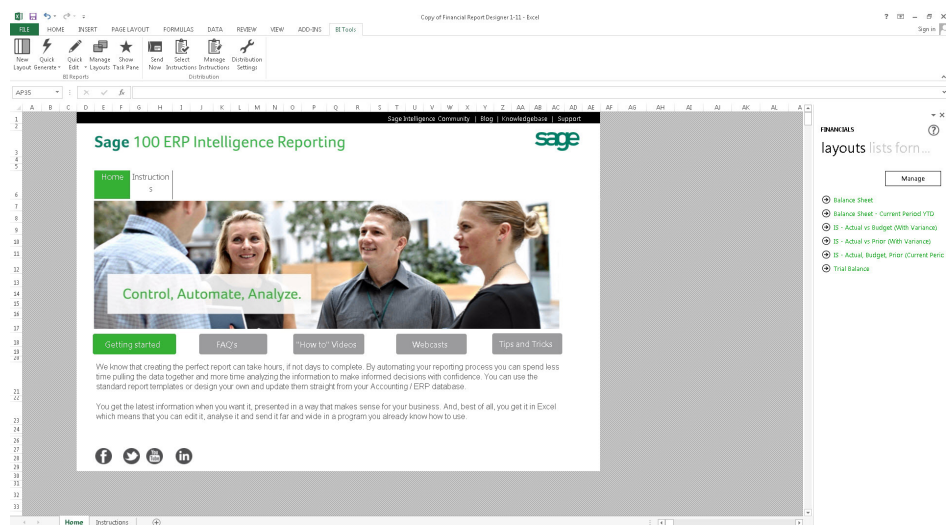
Copy of Financial Report Designer 1-11 - Excel

? – □ ×

Sign in

FILE HOME INSERT PAGE LAYOUT FORMULAS DATA REVIEW VIEW ADD-INS BI Tools

New Layout | Quick Generate | Quick Edit | Manage Layouts | Show Task Pane | Send Now | Select Instructions | Manage Instructions | Distribution Settings

BI Reports | Distribution

AP35 | $f_x$

A B C D E F G H I J K L M N O P Q R S T U V W X Y Z AA AB AC AD AE AF AG AH AI AJ AK AL

Sage Intelligence Community | Blog | Knowledgebase | Support

Sage 100 ERP Intelligence Reporting

sage

Home | Instructions

Control, Automate, Analyze.

Getting started | FAQ's | "How to" Videos | Webcasts | Tips and Tricks

We know that creating the perfect report can take hours, if not days to complete. By automating your reporting process you can spend less time pulling the data together and more time analyzing the information to make informed decisions with confidence. You can use the standard report templates or design your own and update them straight from your Accounting / ERP database.

You get the latest information when you want it, presented in a way that makes sense for your business. And, best of all, you get it in Excel which means that you can edit it, analyse it and send it far and wide in a program you already know how to use.

FINANCIALS

layouts lists form...

Manage

Balance Sheet
Balance Sheet - Current Period YTD
IS - Actual vs Budget (With Variance)
IS - Actual vs Prior (With Variance)
IS - Actual, Budget, Prior (Current Peric
Trial Balance

Home | Instructions